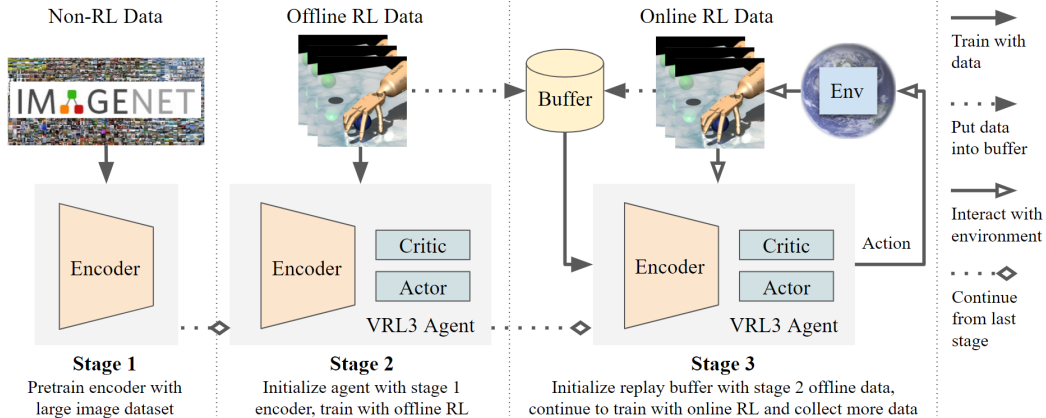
Non-RL Data

IMAGENET

Encoder

Stage 1
Pretrain encoder with large image dataset

Offline RL Data

Encoder

Critic

Actor

VRL3 Agent

Stage 2
Initialize agent with stage 1 encoder, train with offline RL

Online RL Data

Buffer

Env

Encoder

Critic

Actor

Action

VRL3 Agent

Stage 3
Initialize replay buffer with stage 2 offline data, continue to train with online RL and collect more data

Train with data

Put data into buffer

Interact with environment

Continue from last stage